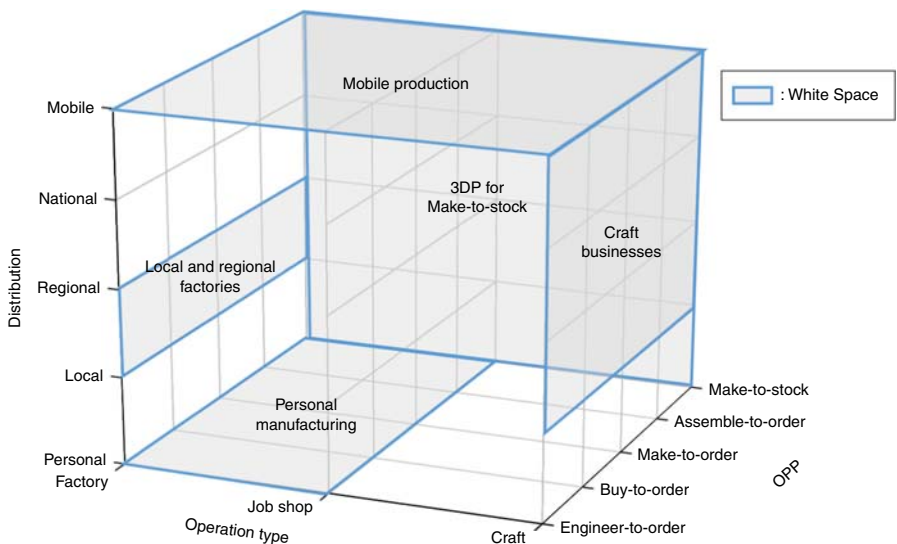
: White Space

Mobile production

3DP for Make-to-stock

Craft businesses

Local and regional factories

Personal manufacturing

Distribution

Mobile

National

Regional

Local

Personal Factory

Operation type

Job shop

Craft

OPP

Make-to-stock

Assemble-to-order

Make-to-order

Buy-to-order

Engineer-to-order